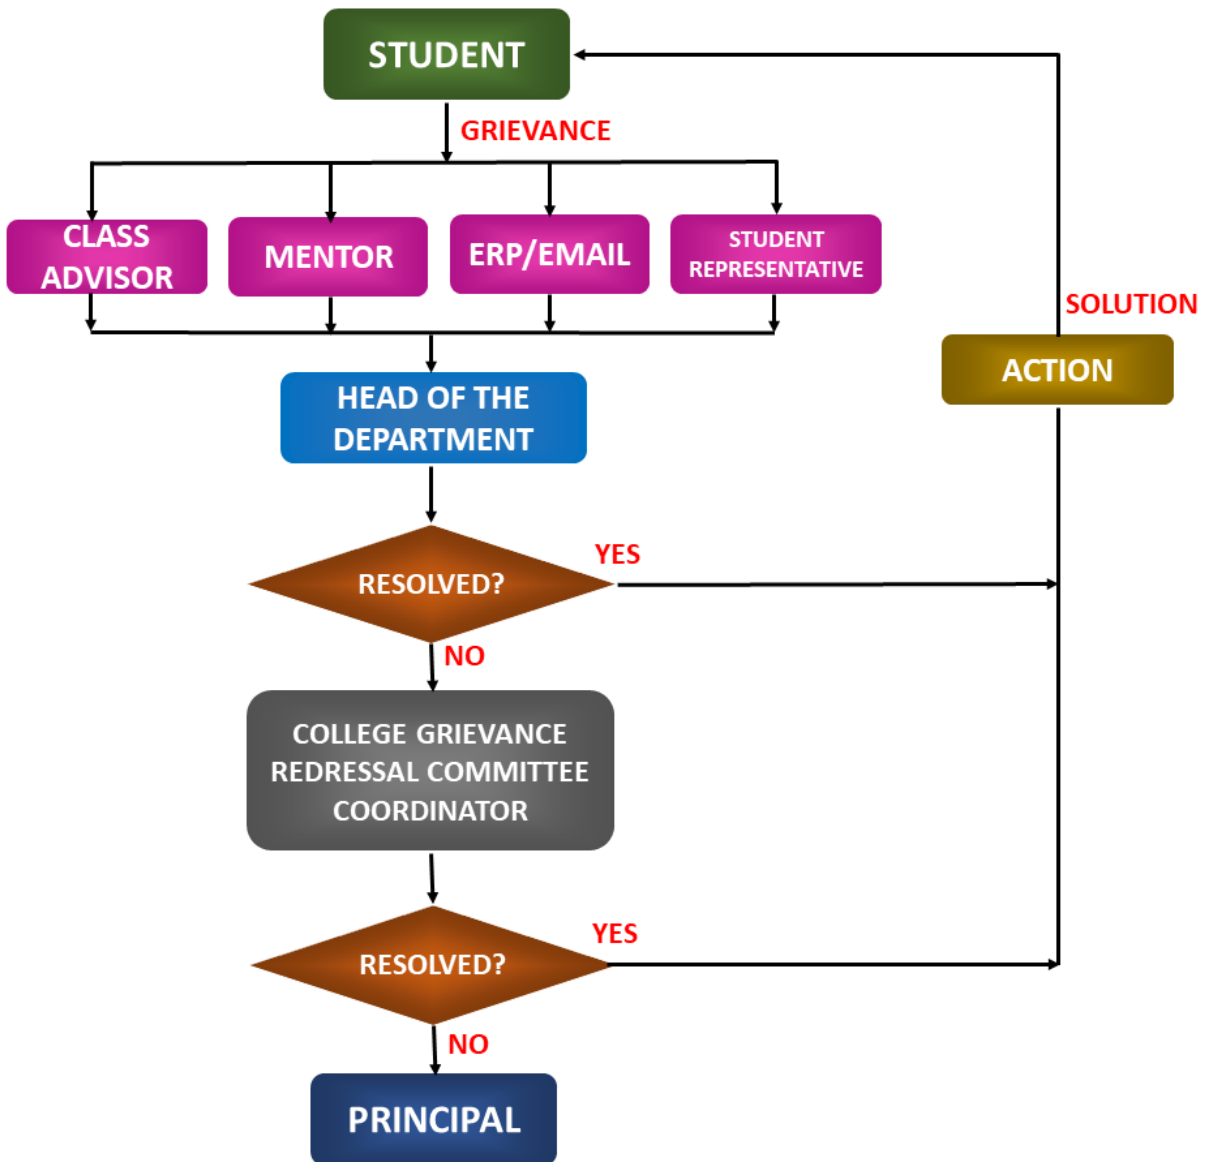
STUDENT

GRIEVANCE

CLASS ADVISOR

MENTOR

ERP/EMAIL

STUDENT REPRESENTATIVE

SOLUTION

ACTION

HEAD OF THE DEPARTMENT

RESOLVED?

YES

NO

COLLEGE GRIEVANCE REDRESSAL COMMITTEE COORDINATOR

RESOLVED?

YES

NO

PRINCIPAL